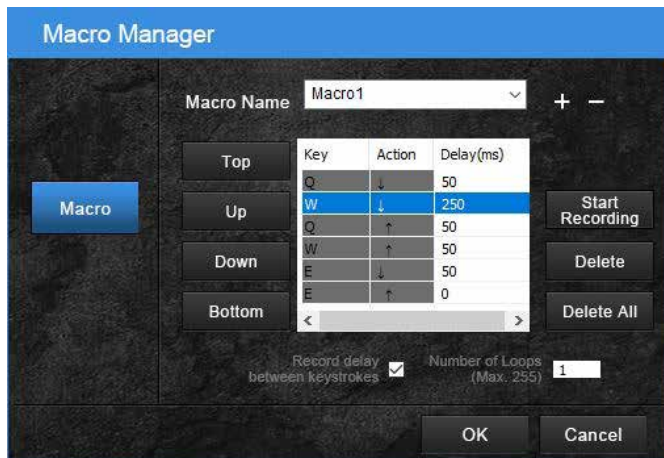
Macro Manager

Macro

Macro Name Macro1 + −

Top

Up

Down

Bottom

| Key | Action | Delay(ms) |
|---|---|---|
| Q | ↓ | 50 |
| W | ↓ | 250 |
| Q | ↑ | 50 |
| W | ↑ | 50 |
| E | ↓ | 50 |
| E | ↑ | 0 |

Start Recording

Delete

Delete All

Record delay between keystrokes

Number of Loops (Max. 255) 1

OK

Cancel